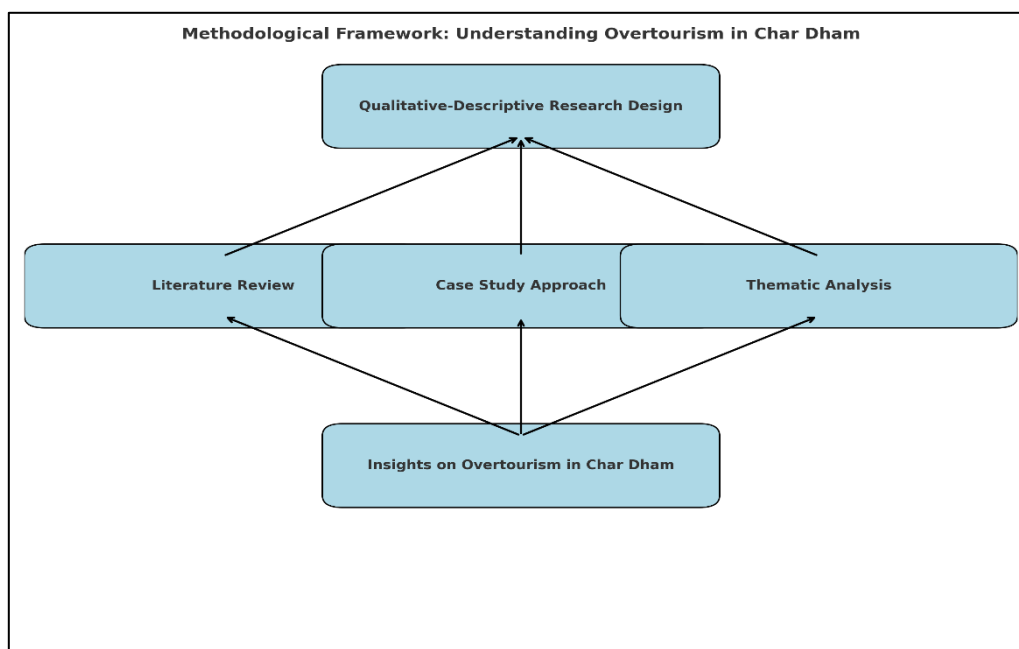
Methodological Framework: Understanding Overtourism in Char Dham

Qualitative-Descriptive Research Design

Literature Review

Case Study Approach

Thematic Analysis

Insights on Overtourism in Char Dham